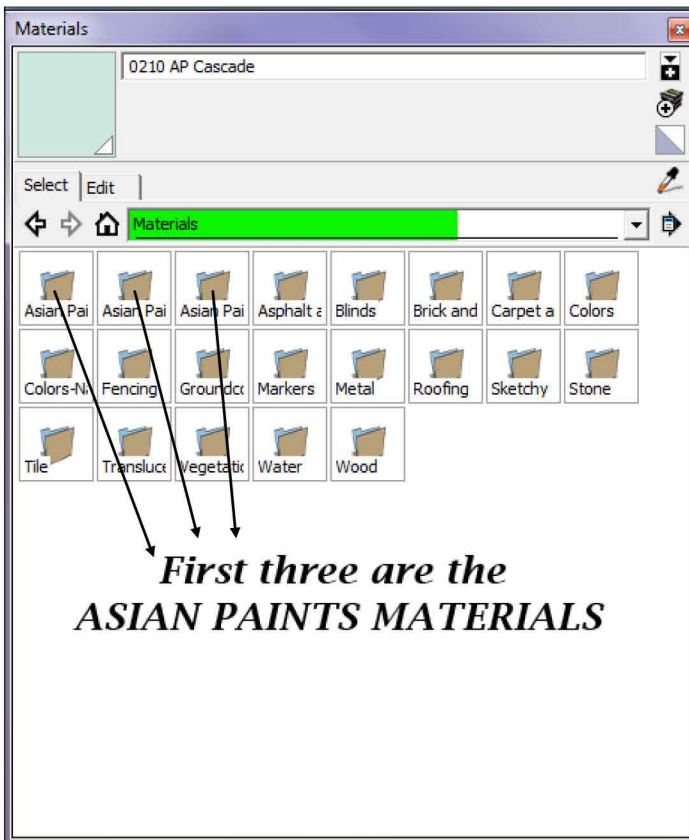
Materials

0210 AP Cascade

Select | Edit

Materials

Asian Pai | Asian Pai | Asian Pai | Asphalt a | Blinds | Brick and | Carpet a | Colors

Colors-N | Fencing | Groundc | Markers | Metal | Roofing | Sketchy | Stone

Tile | Transluc | Vegetati | Water | Wood

First three are the
ASIAN PAINTS MATERIALS